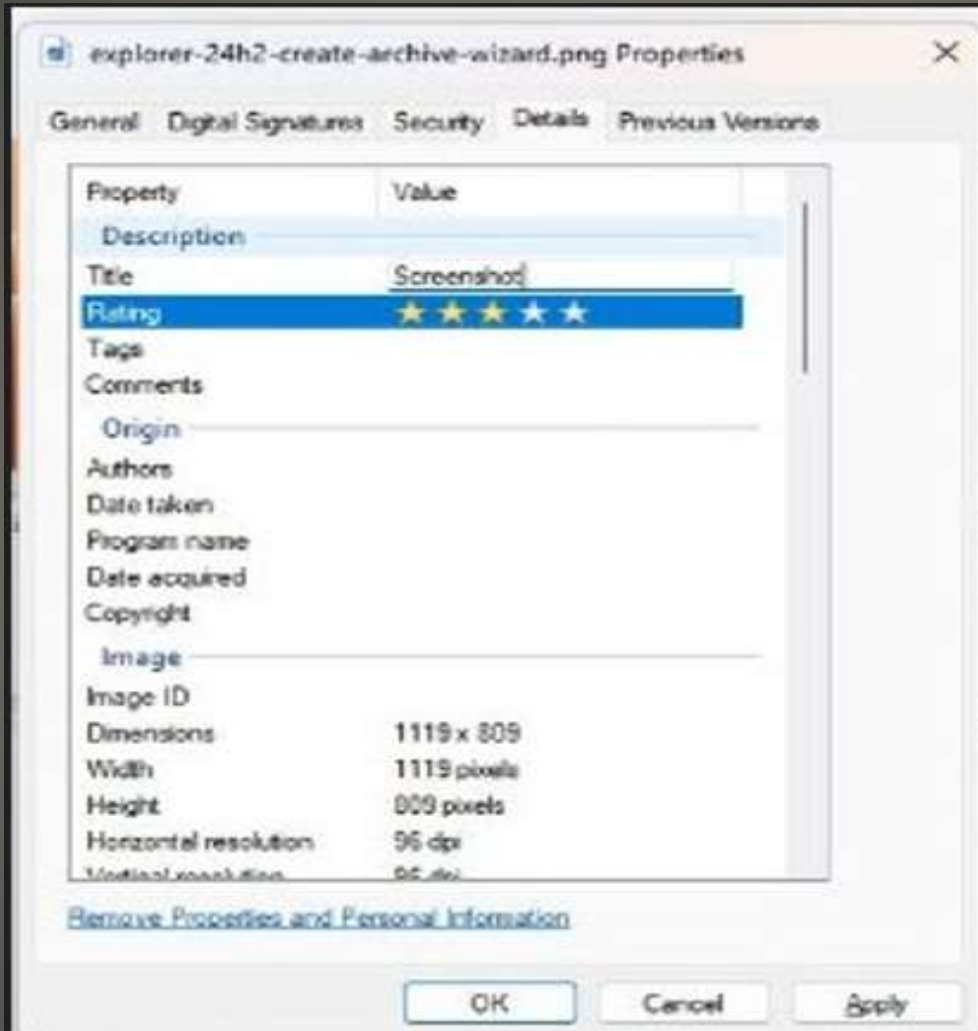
explorer-24h2-create-archive-wizard.png Properties

General | Digital Signatures | Security | Details | Previous Versions

| Property | Value |
|---|---|
| Description | |
| Title | Screenshot |
| Rating | ★★★★★ |
| Tags | |
| Comments | |
| Origin | |
| Authors | |
| Date taken | |
| Program name | |
| Date acquired | |
| Copyright | |
| Image | |
| Image ID | |
| Dimensions | 1119 x 809 |
| Width | 1119 pixels |
| Height | 809 pixels |
| Horizontal resolution | 96 dpi |
| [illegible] | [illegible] |

Remove Properties and Personal Information

OK | Cancel | Apply